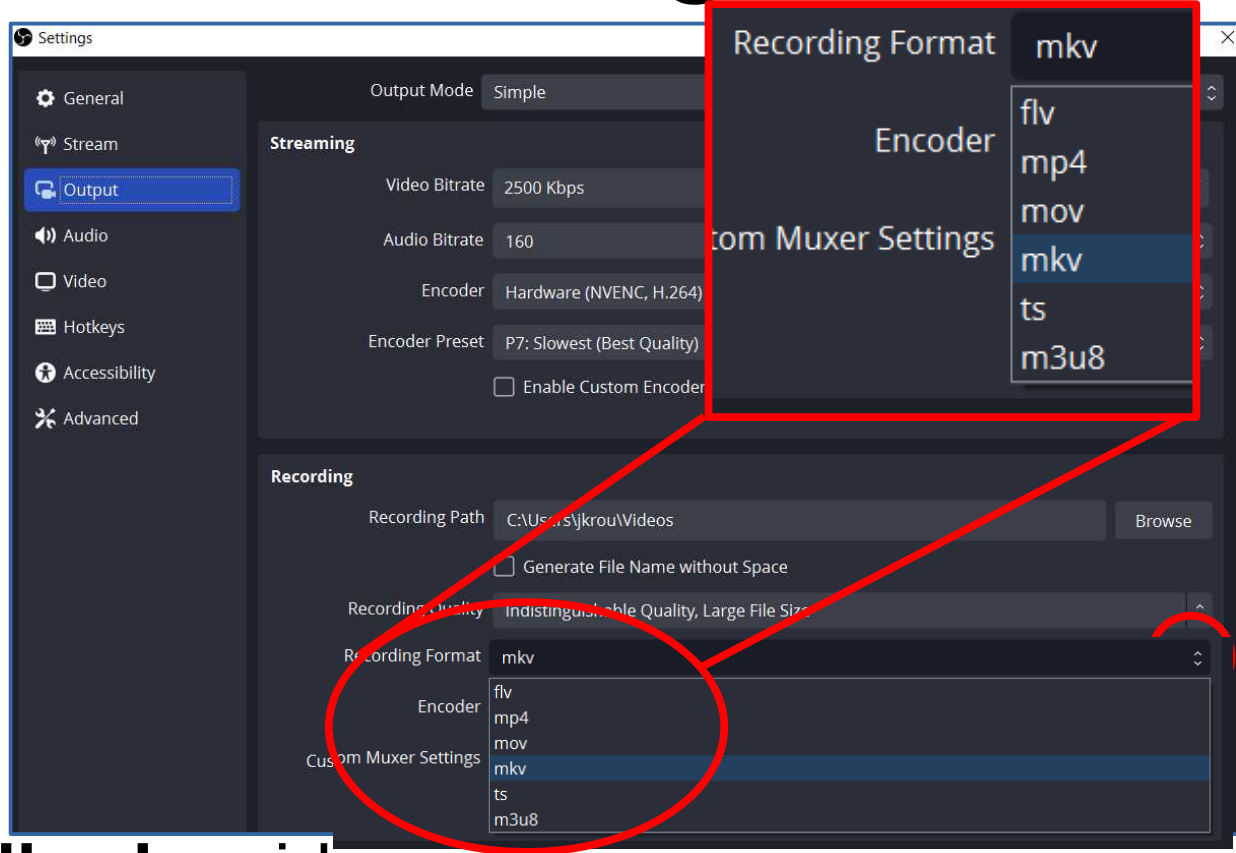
Settings

General
Stream
Output
Audio
Video
Hotkeys
Accessibility
Advanced

Output Mode Simple

Streaming

Video Bitrate 2500 Kbps
Audio Bitrate 160
Encoder Hardware (NVENC, H.264)
Encoder Preset P7: Slowest (Best Quality)
Enable Custom Encoder

Recording Format mkv
Encoder
tom Muxer Settings
flv
mp4
mov
mkv
ts
m3u8

Recording

Recording Path C:\Users\jkrou\Videos Browse
Generate File Name without Space
Recording Quality Indistinguishable Quality, Large File Size
Recording Format mkv
Encoder
Custom Muxer Settings
flv
mp4
mov
mkv
ts
m3u8